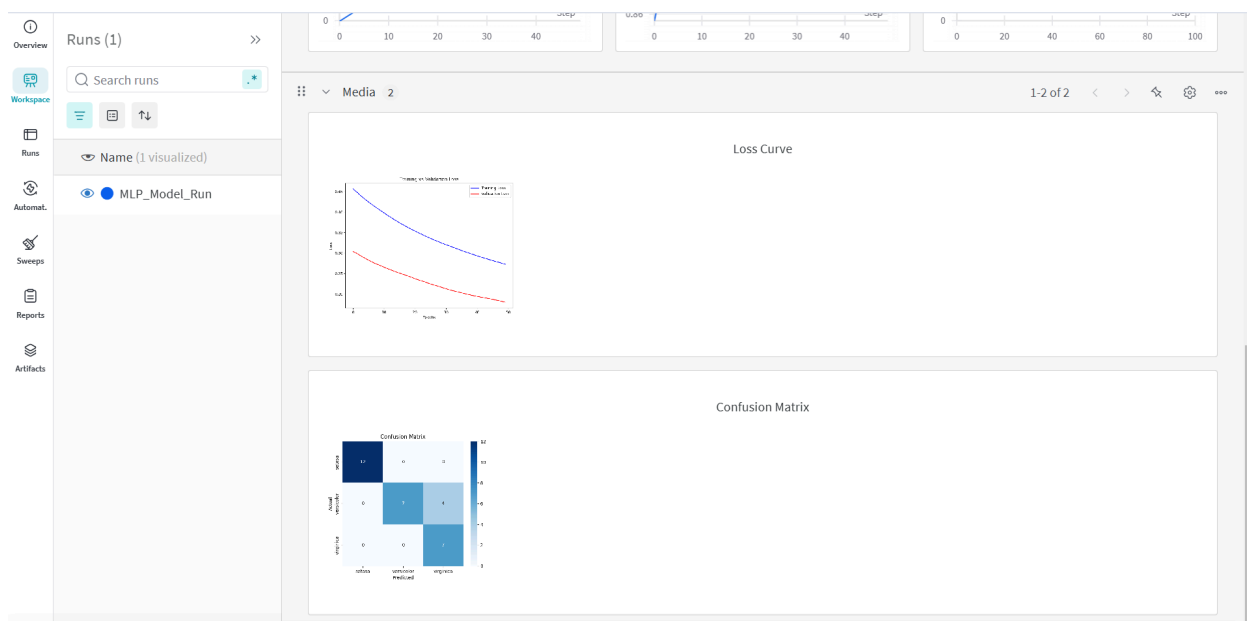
Overview
Workspace
Runs
Automat.
Sweeps
Reports
Artifacts

Runs (1)
Search runs
.*
Name (1 visualized)
MLP_Model_Run

0 Step
0 10 20 30 40
0.86 Step
0 10 20 30 40
0 Step
0 20 40 60 80 100

Media 2
1-2 of 2

Loss Curve

Training and Validation Loss
Training Loss
Validation Loss
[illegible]
Epochs

Confusion Matrix

Confusion Matrix
setosa
Actual
versicolor
virginica
10 0 0
0 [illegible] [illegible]
0 0 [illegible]
setosa versicolor virginica
Predicted